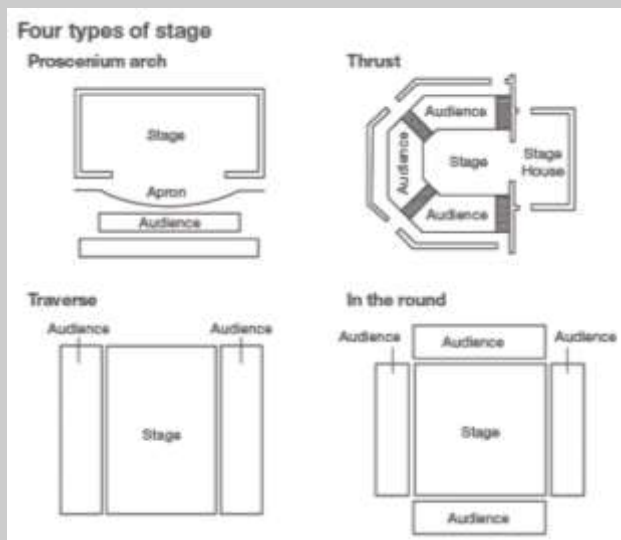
Four types of stage

Proscenium arch

Stage

Apron

Audience

Thrust

Audience

Audience

Stage

Stage House

Audience

Traverse

Audience

Audience

Stage

In the round

Audience

Audience

Audience

Stage

Audience